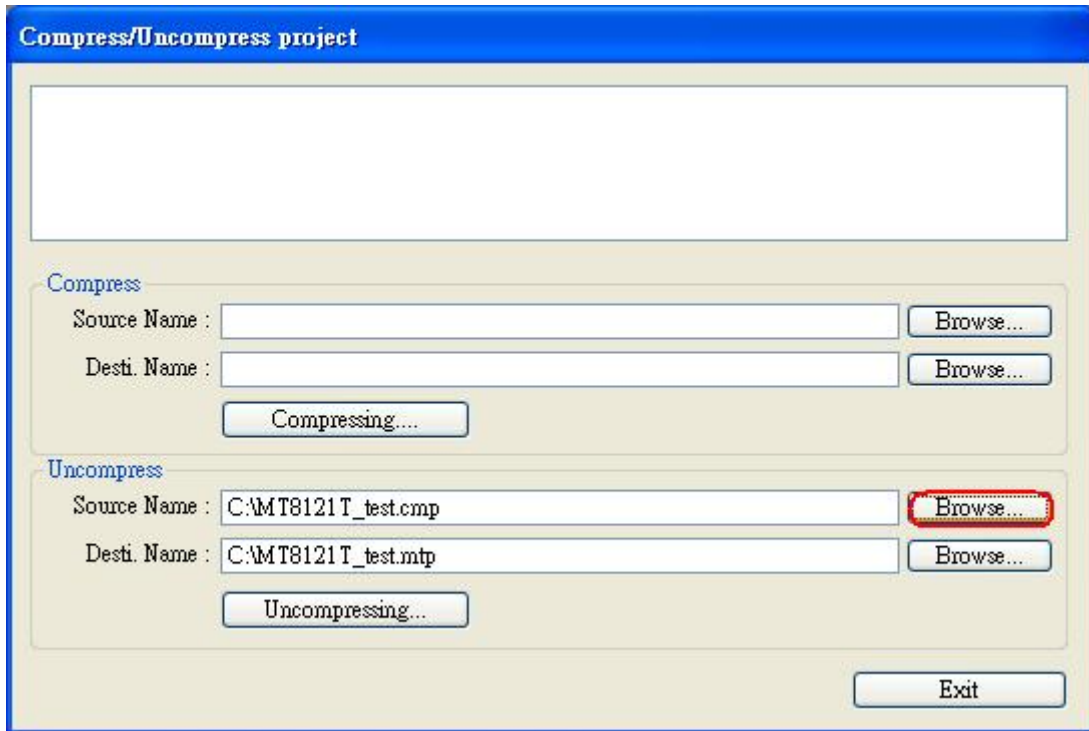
Compress/Uncompress project

Compress
Source Name :
Browse...
Desti. Name :
Browse...
Compressing....

Uncompress
Source Name : C:\MT8121T_test.cmp
Browse...
Desti. Name : C:\MT8121T_test.mtp
Browse...
Uncompressing...

Exit